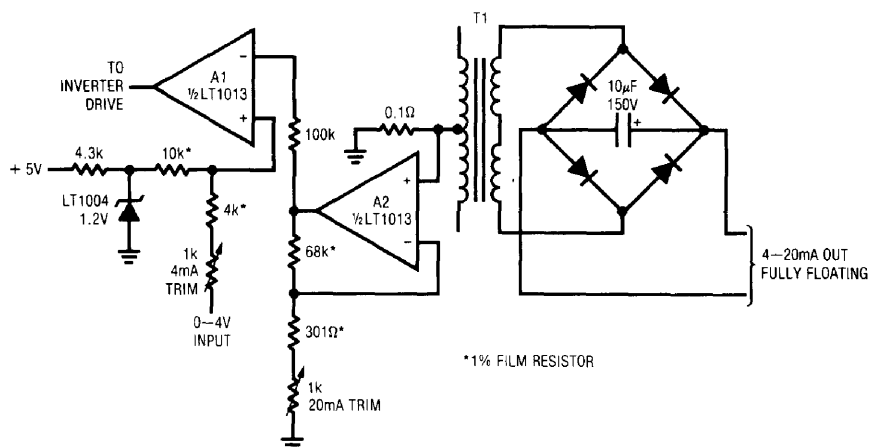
T1

TO INVERTER DRIVE

A1 ½LT1013

+ 5V

4.3k

10k*

LT1004 1.2V

4k*

1k 4mA TRIM

0–4V INPUT

100k

0.1Ω

A2 ½LT1013

68k*

301Ω*

1k 20mA TRIM

10μF 150V

4–20mA OUT FULLY FLOATING

*1% FILM RESISTOR